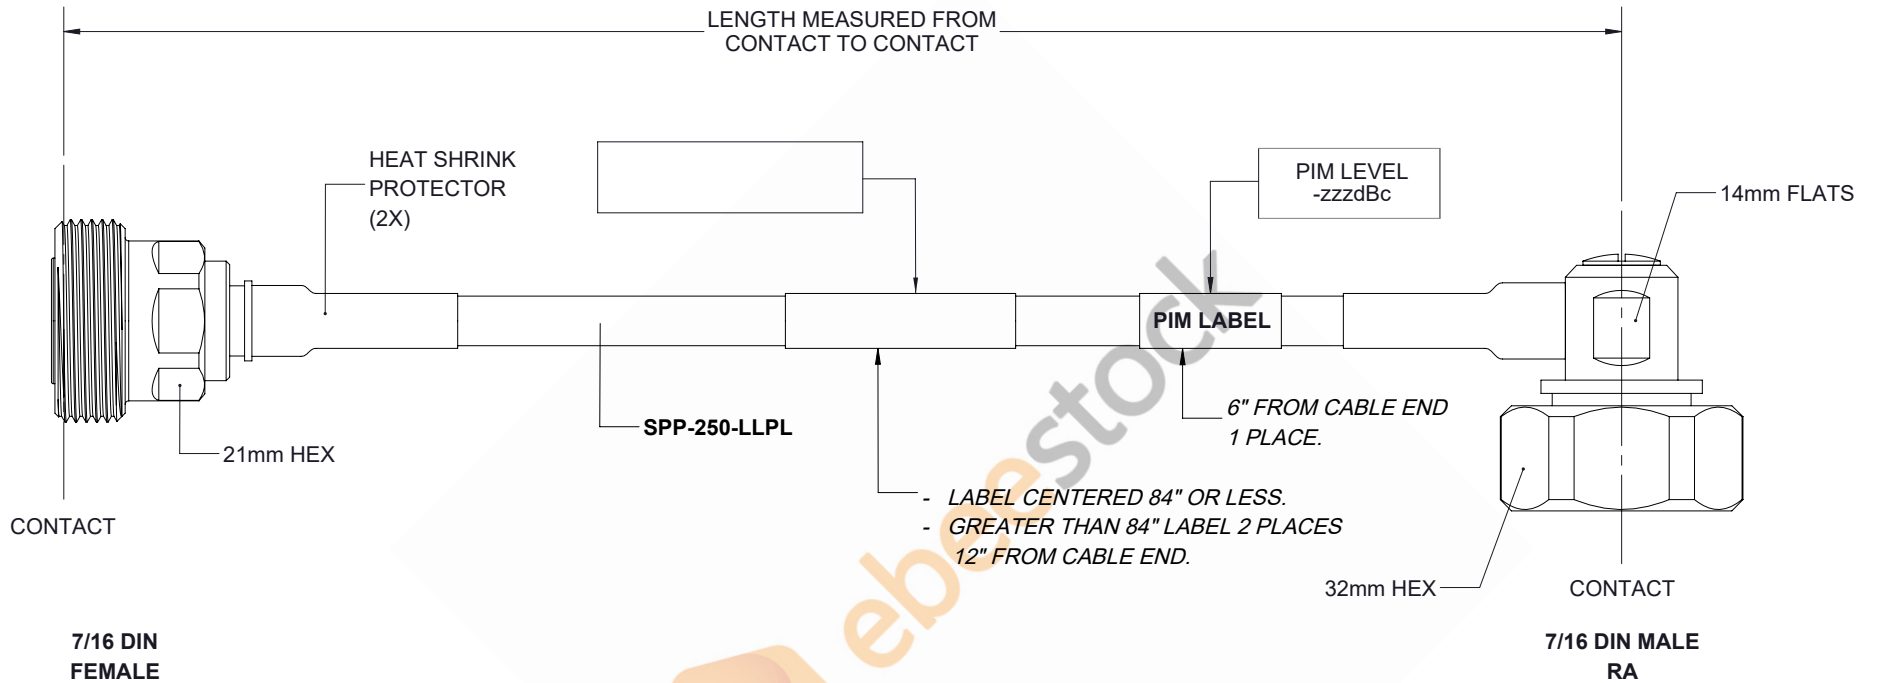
LENGTH MEASURED FROM
CONTACT TO CONTACT

HEAT SHRINK
PROTECTOR
(2X)

PIM LEVEL
-zzzdBc

14mm FLATS

PIM LABEL

21mm HEX

SPP-250-LLPL

6" FROM CABLE END
1 PLACE.

CONTACT

- LABEL CENTERED 84" OR LESS.
- GREATER THAN 84" LABEL 2 PLACES
12" FROM CABLE END.

32mm HEX

CONTACT

7/16 DIN
FEMALE

7/16 DIN MALE
RA

ebestock